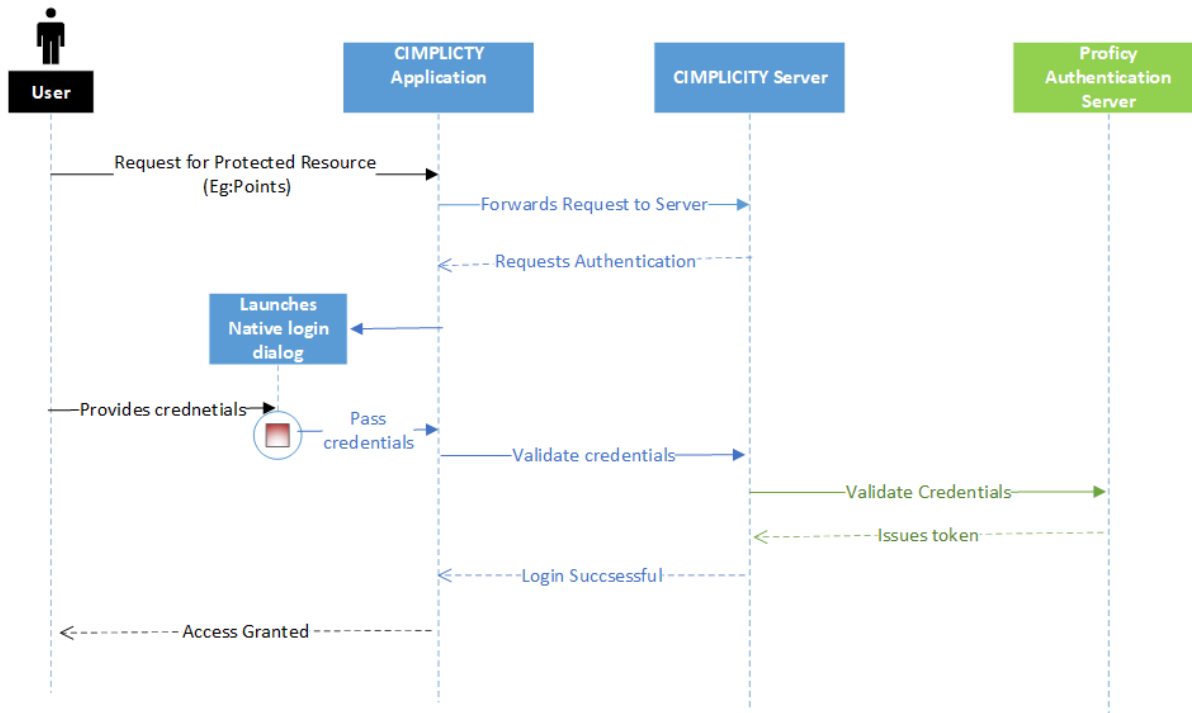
User

CIMPLICTY Application

CIMPLICITY Server

Proficy Authentication Server

Request for Protected Resource (Eg:Points)

Forwards Request to Server

Requests Authentication

Launches Native login dialog

Provides crednetials

Pass credentials

Validate credentials

Validate Credentials

Issues token

Login Succsessful

Access Granted